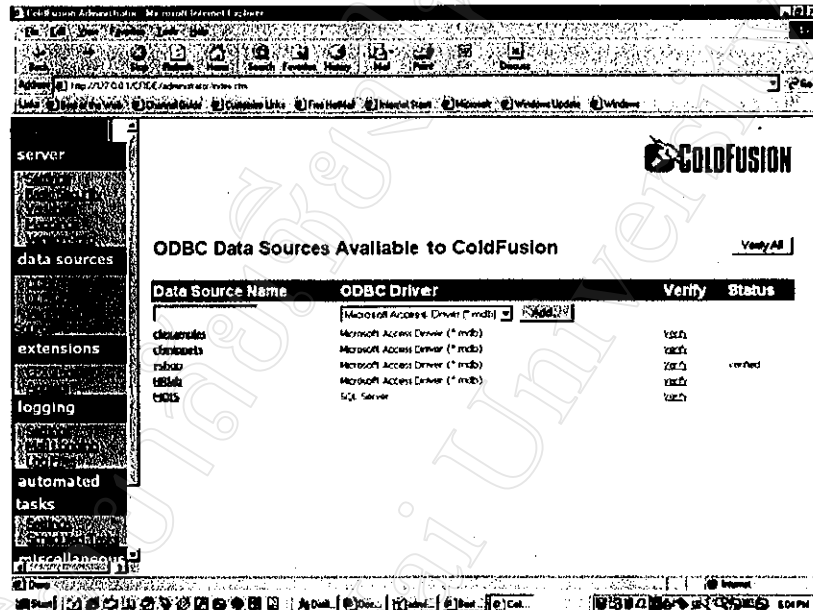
ColdFusion Administrator - Microsoft Internet Explorer

Address http://127.0.0.1/CFIDE/administrator/index.cfm

server

data sources

extensions

logging

automated tasks

miscellaneous

COLDFUSION

ODBC Data Sources Available to ColdFusion

Verify All

| Data Source Name | ODBC Driver | Verify | Status |
|---|---|---|---|
| | Microsoft Access Driver (*.mdb) Add... | | |
| cfexamples | Microsoft Access Driver (*.mdb) | verify | |
| cfsnippets | Microsoft Access Driver (*.mdb) | verify | |
| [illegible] | Microsoft Access Driver (*.mdb) | verify | verified |
| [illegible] | Microsoft Access Driver (*.mdb) | verify | |
| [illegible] | SQL Server | verify | |

Done

Internet

Start